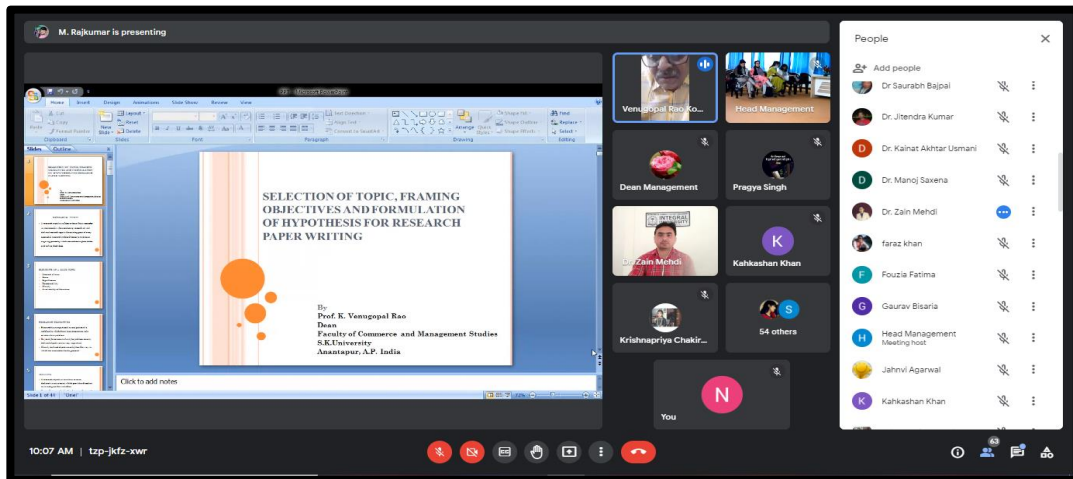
M. Rajkumar is presenting

Home Insert Design Animations Slide Show Review View

Slides Outline

SELECTION OF TOPIC, FRAMING OBJECTIVES AND FORMULATION OF HYPOTHESIS FOR RESEARCH PAPER WRITING

By
Prof. K. Venugopal Rao
Dean
Faculty of Commerce and Management Studies
S.K.University
Anantapur, A.P. India

Click to add notes

Slide 1 of 41

Venugopal Rao Ko...
Head Management
Dean Management
Pragya Singh
Dr Zain Mehdi
K
Kahkashan Khan
Krishnapriya Chakir...
S
54 others
N
You

People
Add people
Dr Saurabh Bajpai
Dr. Jitendra Kumar
D Dr. Kainat Akhtar Usmani
D Dr. Manoj Saxena
Dr. Zain Mehdi
faraz khan
F Fouzia Fatima
G Gaurav Bisaria
H Head Management
Meeting host
Jahnvi Agarwal
K Kahkashan Khan

10:07 AM | tzp-jkfz-xwr
63